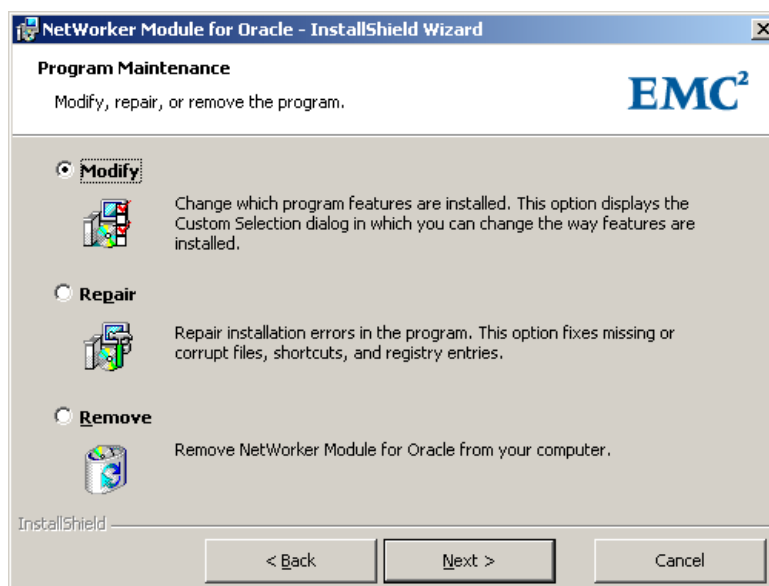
NetWorker Module for Oracle - InstallShield Wizard

Program Maintenance

Modify, repair, or remove the program.

EMC$^2$

Modify

Change which program features are installed. This option displays the Custom Selection dialog in which you can change the way features are installed.

Repair

Repair installation errors in the program. This option fixes missing or corrupt files, shortcuts, and registry entries.

Remove

Remove NetWorker Module for Oracle from your computer.

InstallShield

< Back

Next >

Cancel